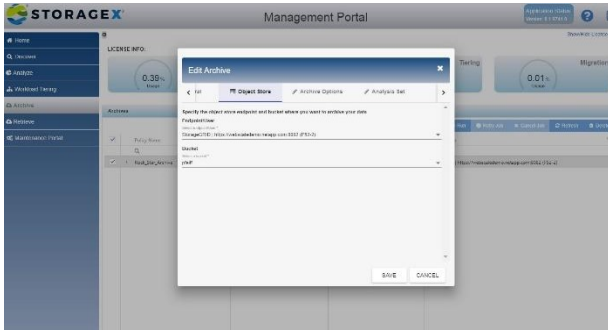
STORAGEX

Management Portal

Application Version

Home
Discover
Analyze
Workload Tiering
Archive
Retrieve
Maintenance Portal

LICENSE INFO:

0.39%
Used

Tiering

Migration

0.01%
Used

Archives

Policy Name

Test_Dir_Archive

Edit Archive

Edit

Object Store

Archive Options

Analysis Set

Specify the object store endpoint and bucket where you want to archive your data

Endpoint User

StorageGRID https://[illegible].netapp.com:8082 (FS)

Bucket

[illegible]

SAVE

CANCEL